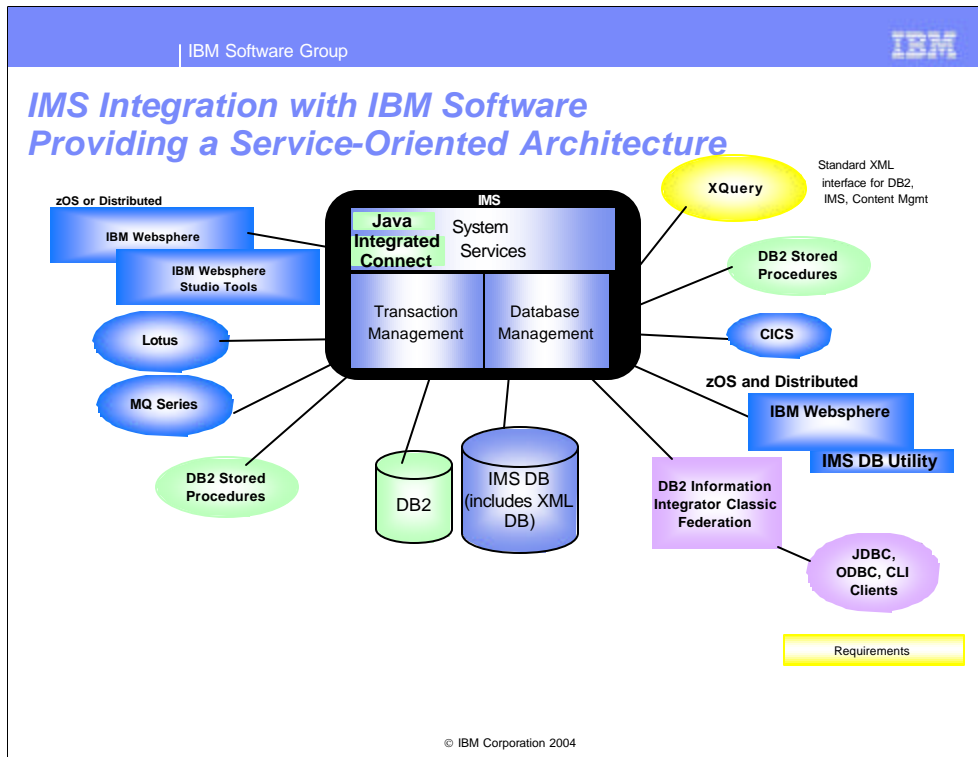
IBM Software Group

IBM

IMS Integration with IBM Software Providing a Service-Oriented Architecture

zOS or Distributed

IBM Websphere

IBM Websphere Studio Tools

Lotus

MQ Series

DB2 Stored Procedures

IMS

Java Integrated Connect

System Services

Transaction Management

Database Management

DB2

IMS DB (includes XML DB)

XQuery

Standard XML interface for DB2, IMS, Content Mgmt

DB2 Stored Procedures

CICS

zOS and Distributed

IBM Websphere

IMS DB Utility

DB2 Information Integrator Classic Federation

JDBC, ODBC, CLI Clients

Requirements

© IBM Corporation 2004